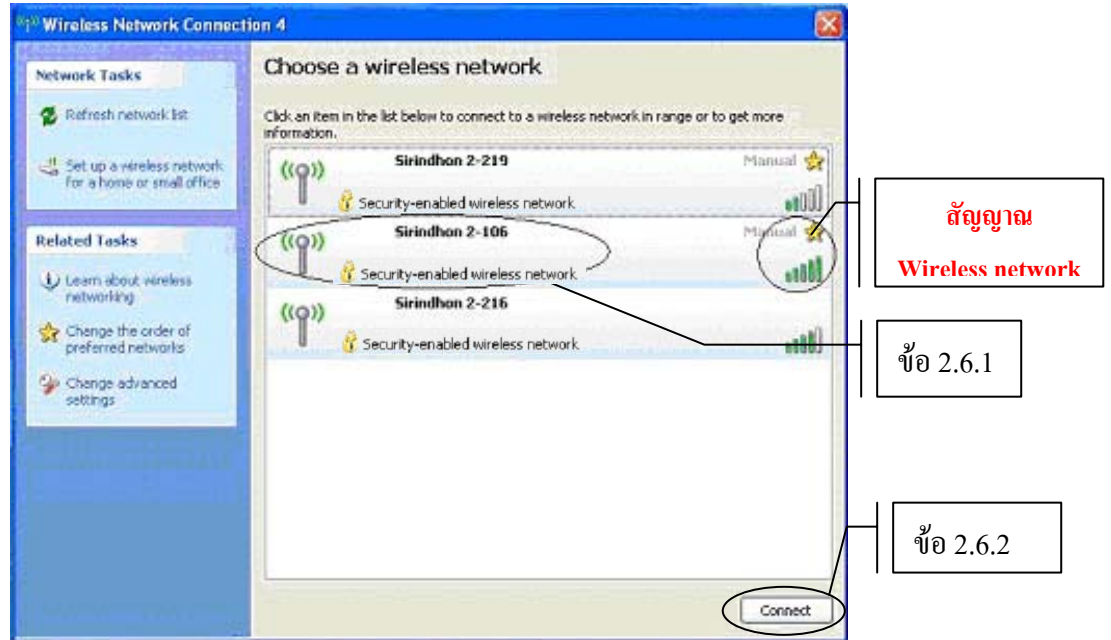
Wireless Network Connection 4

Network Tasks

Refresh network list

Set up a wireless network for a home or small office

Related Tasks

Learn about wireless networking

Change the order of preferred networks

Change advanced settings

Choose a wireless network

Click an item in the list below to connect to a wireless network in range or to get more information.

Sirindhon 2-219
Manual
Security-enabled wireless network

Sirindhon 2-106
Manual
Security-enabled wireless network

Sirindhon 2-216
Security-enabled wireless network

Connect

สัญญาณ
Wireless network

ข้อ 2.6.1

ข้อ 2.6.2